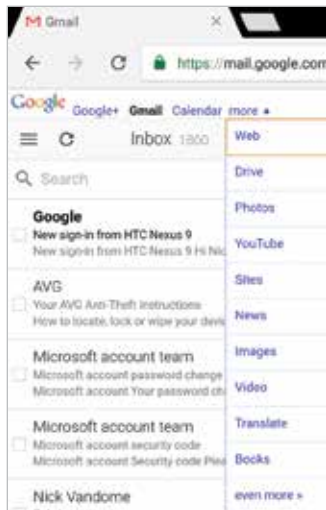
M Gmail ×

https://mail.google.com

Google Google+ Gmail Calendar more ▸

Inbox 1800

Search

Google
New sign-in from HTC Nexus 9
New sign-in from HTC Nexus 9 Hi Nic

AVG
Your AVG Anti-Theft instructions
How to locate, lock or wipe your devi

Microsoft account team
Microsoft account password change
Microsoft account Your password ch

Microsoft account team
Microsoft account security code
Microsoft account Security code Plea

Nick Vandome

Web
Drive
Photos
YouTube
Sites
News
Images
Video
Translate
Books
even more »